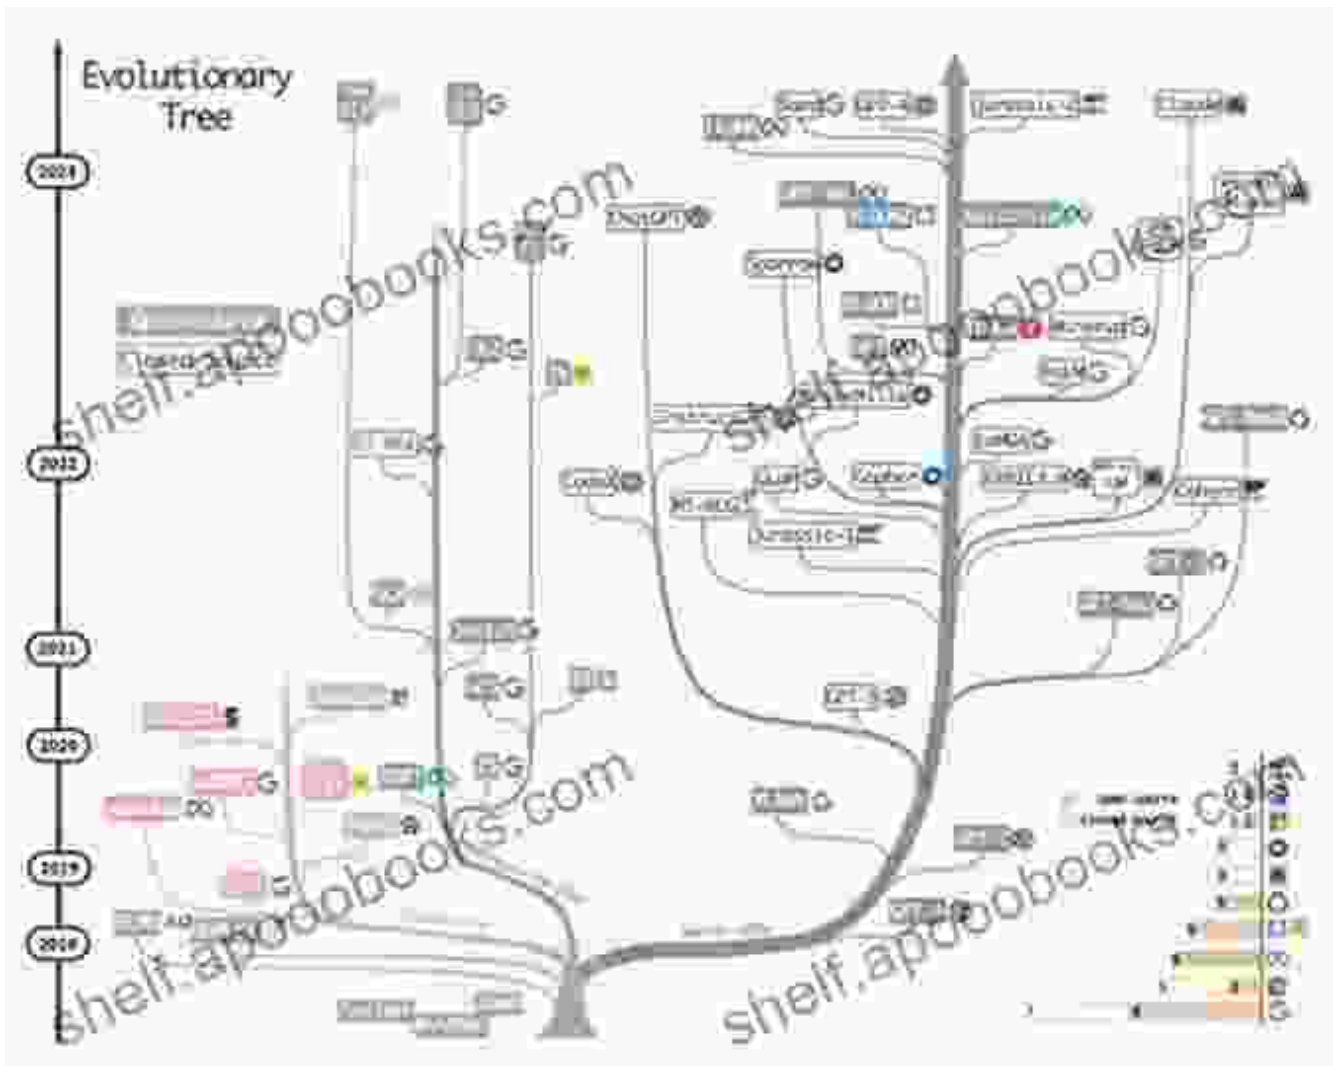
Evolutionary Tree

2023

2022

2021

2020

2019

2018

shelf.apoobooks.com

shelf.apoobooks.com

shelf.apoobooks.com

shelf.apoobooks.com

Bard
GPT-4
Claude
DeepSpeed-Chat
Sparrow
Codex
Gopher
Jurassic-1
LaMDA
Cohere
GPT-3
InstructGPT
ChatGPT
Galactica
OPT
BLOOM
GLM
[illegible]